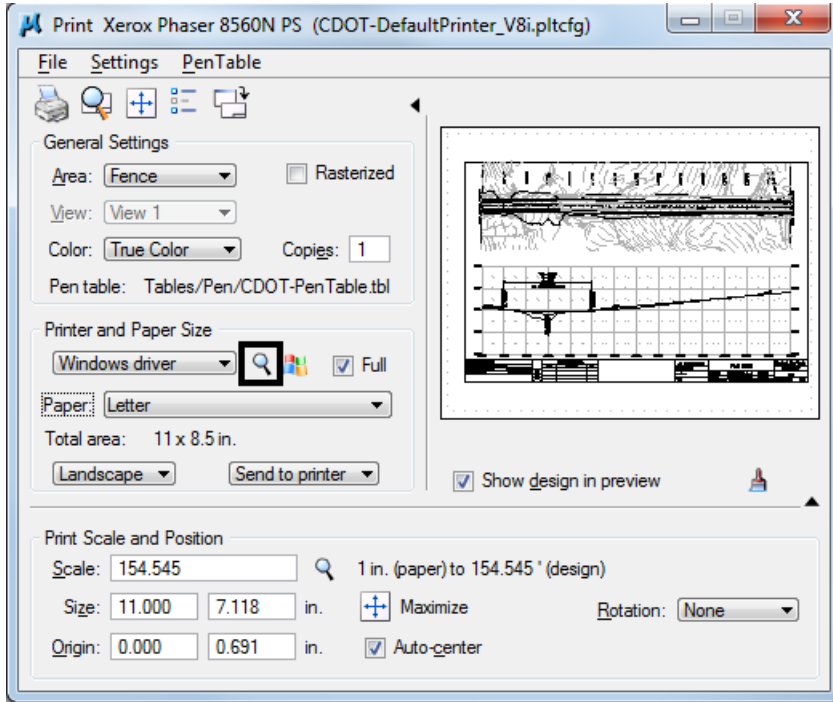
Print Xerox Phaser 8560N PS (CDOT-DefaultPrinter_V8i.pltcfg)

File Settings PenTable

General Settings

Area: Fence

Rasterized

View: View 1

Color: True Color

Copies: 1

Pen table: Tables/Pen/CDOT-PenTable.tbl

Printer and Paper Size

Windows driver

Full

Paper: Letter

Total area: 11 x 8.5 in.

Landscape

Send to printer

Show design in preview

Print Scale and Position

Scale: 154.545

1 in. (paper) to 154.545 ' (design)

Size: 11.000 7.118 in.

Maximize

Rotation: None

Origin: 0.000 0.691 in.

Auto-center